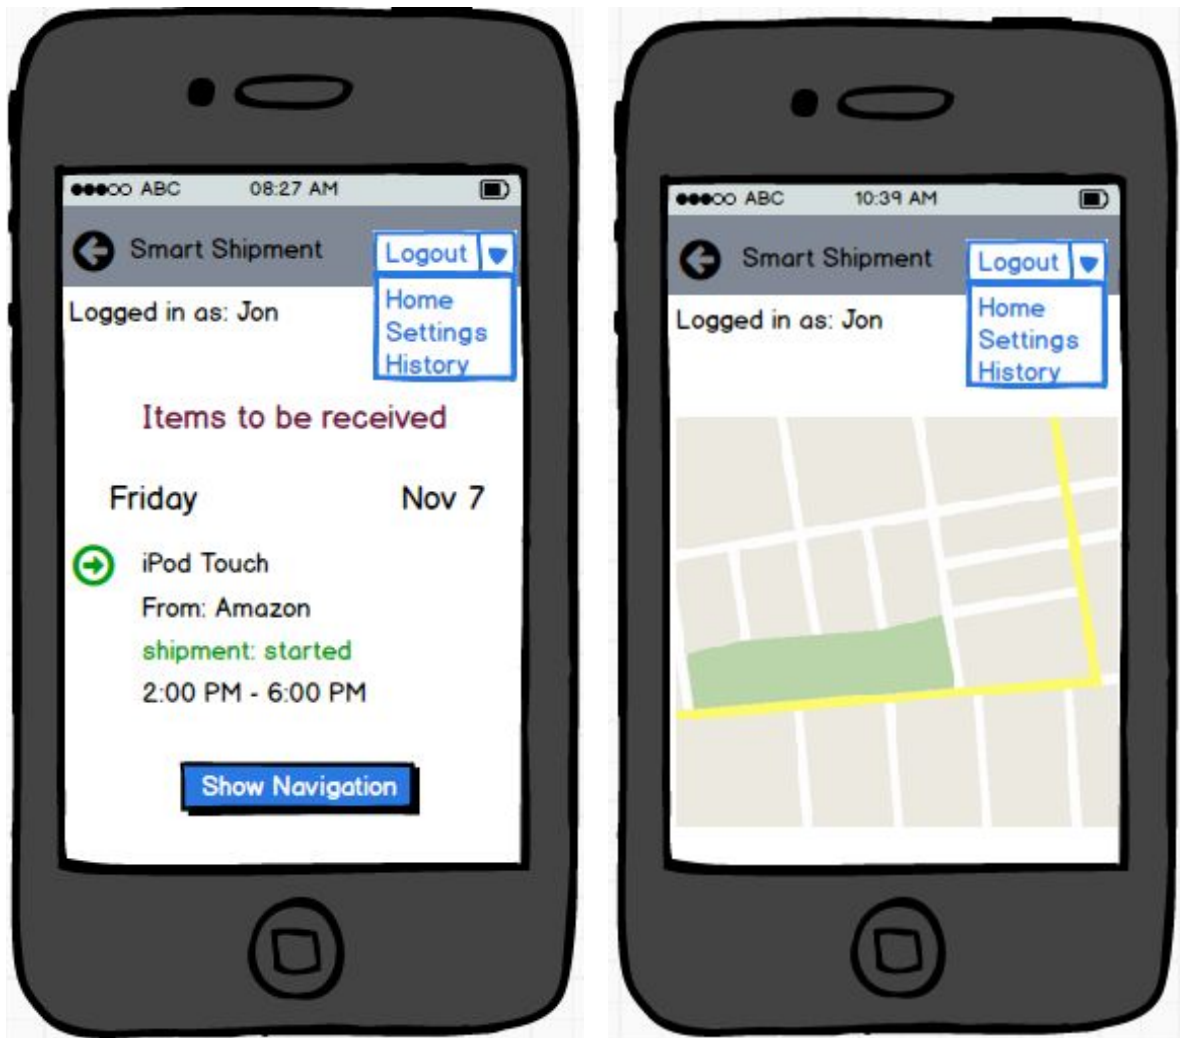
●●●○○ ABC 08:27 AM

Smart Shipment

Logout

Home
Settings
History

Logged in as: Jon

Items to be received

Friday Nov 7

iPod Touch
From: Amazon
shipment: started
2:00 PM - 6:00 PM

Show Navigation

●●●○○ ABC 10:39 AM

Smart Shipment

Logout

Home
Settings
History

Logged in as: Jon